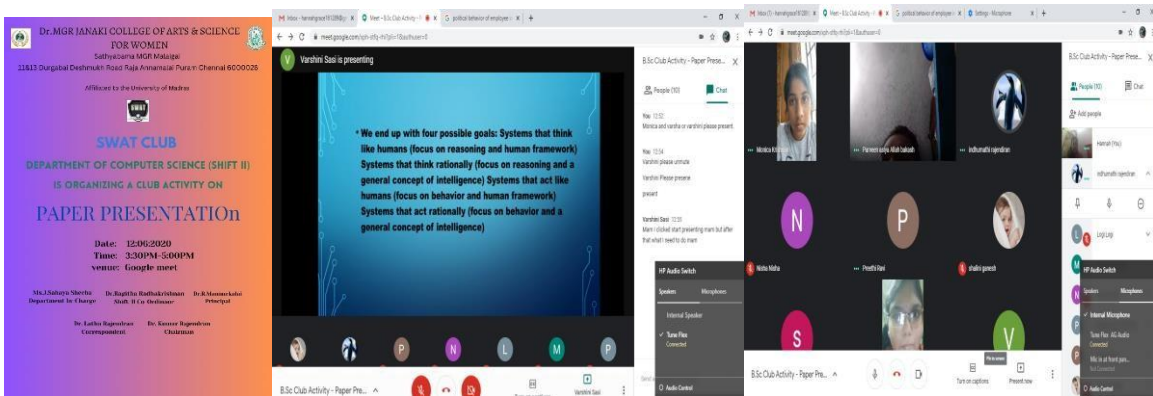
Dr.MGR JANAKI COLLEGE OF ARTS & SCIENCE FOR WOMEN
Sathyabama MGR Maligai
11&13 Durgabai Deshmukh Road Raja Annamalai Puram Chennai 600028

Affiliated to the University of Madras

SWAT

SWAT CLUB
DEPARTMENT OF COMPUTER SCIENCE (SHIFT II)
IS ORGANIZING A CLUB ACTIVITY ON

PAPER PRESENTATIOn

Date: 12.06.2020
Time: 3:30PM-5:00PM
venue: Google meet

Ms.J.Sabaya Sheeba Department In Charge
Dr.Rajitha Radhakrishnan Shift II Co-Ordinator
Dr.R.Manmekalai Principal

Dr. Latha Rajendran Correspondent
Dr. Kumar Rajendran Chairman

Varshini Sasi is presenting

meet.google.com

• We end up with four possible goals: Systems that think like humans (focus on reasoning and human framework) Systems that think rationally (focus on reasoning and a general concept of intelligence) Systems that act like humans (focus on behavior and human framework) Systems that act rationally (focus on behavior and a general concept of intelligence)

B.Sc Club Activity - Paper Pre...

People (10)
Chat

You 12:52
Monica and varsha or varshini please present

You 12:54
Varshini please unmute
Varshini Please preasse present

Varshini Sasi 12:55
Mam i clicked start presenting mam but after that wht i need to do mam

HP Audio Switch
Speakers
Microphones
Internal Speaker
Tune Flex
Connected
Audio Control

Varshini Sasi

Monica Krishnan
Parveen saya Allah baksh
Indhumathi rajendran
Nisha Nisha
Preethi Rani
shalini ganesh

B.Sc Club Activity - Paper Pre...
Turn on captions
Present now

B.Sc Club Activity - Paper Prese...
People (10)
Chat
Add people
Hannah (You)
indhumathi rajendran
Logi Logi
HP Audio Switch
Speakers
Microphones
Internal Microphone
Tune Flex AG Audio
Connected
Mic in at front pan...
Not Connected
Audio Control